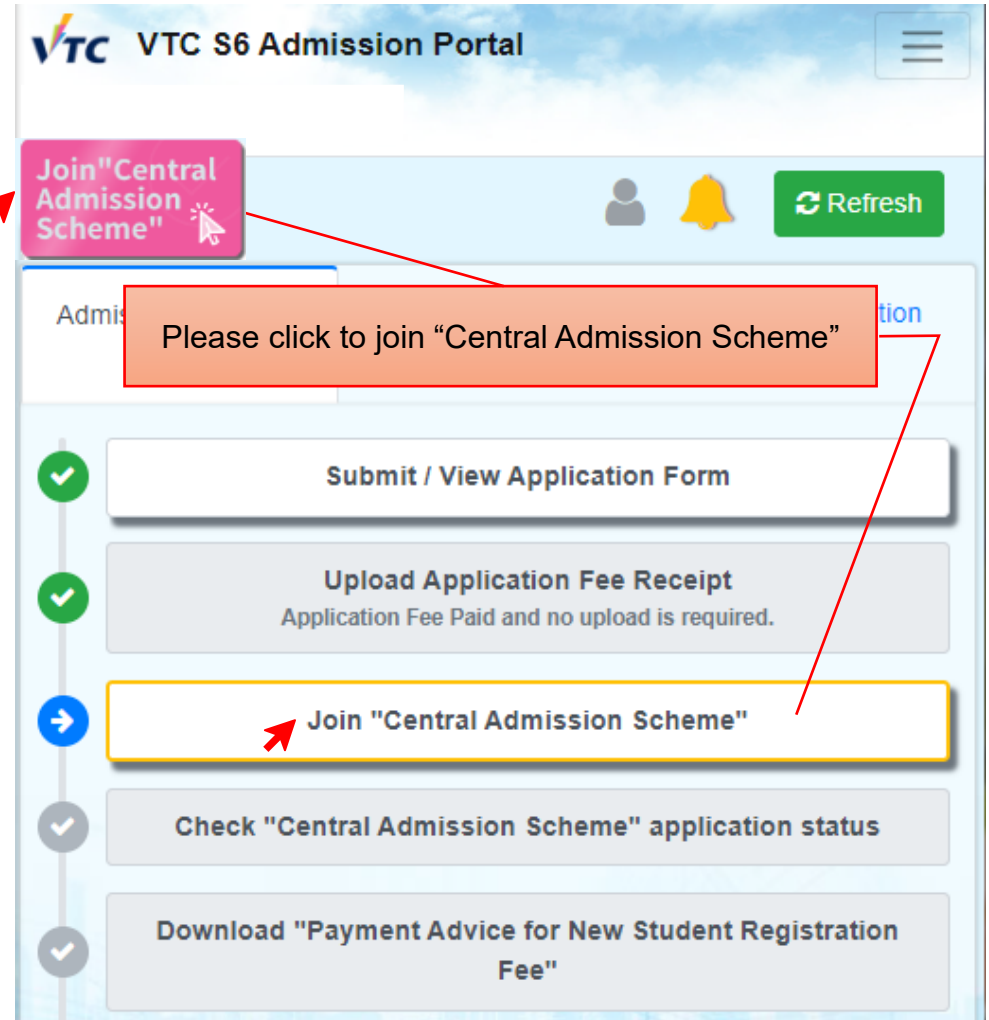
VTC VTC S6 Admission Portal

Join"Central Admission Scheme"

Refresh

Admis

tion

Please click to join “Central Admission Scheme”

Submit / View Application Form

Upload Application Fee Receipt
Application Fee Paid and no upload is required.

Join "Central Admission Scheme"

Check "Central Admission Scheme" application status

Download "Payment Advice for New Student Registration Fee"